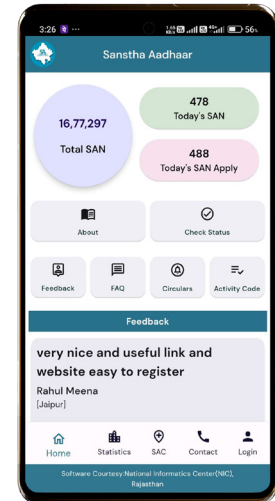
3:26 ··· 56%

Sanstha Aadhaar

16,77,297
Total SAN

478
Today's SAN

488
Today's SAN Apply

About

Check Status

Feedback

FAQ

Circulars

Activity Code

Feedback

very nice and useful link and website easy to register

Rahul Meena
[Jaipur]

Home

Statistics

SAC

Contact

Login

Software Courtesy:National Informatics Center(NIC), Rajasthan